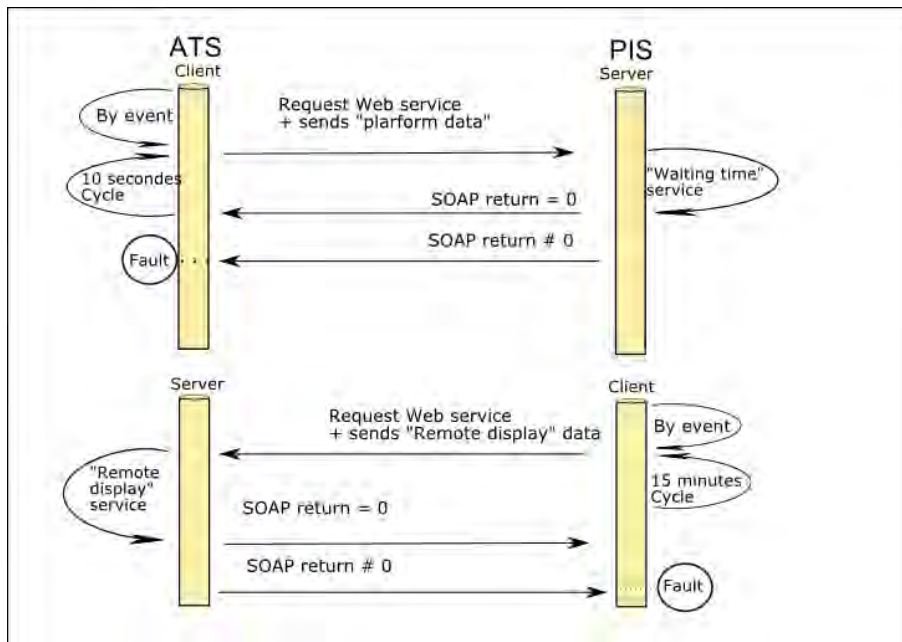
ATS
Client

PIS
Server

By event

Request Web service
+ sends "plarform data"

10 secondes
Cycle

"Waiting time"
service

SOAP return = 0

SOAP return # 0

Fault

Server

Client

Request Web service
+ sends "Remote display" data

By event

"Remote
display"
service

15 minutes
Cycle

SOAP return = 0

SOAP return # 0

Fault